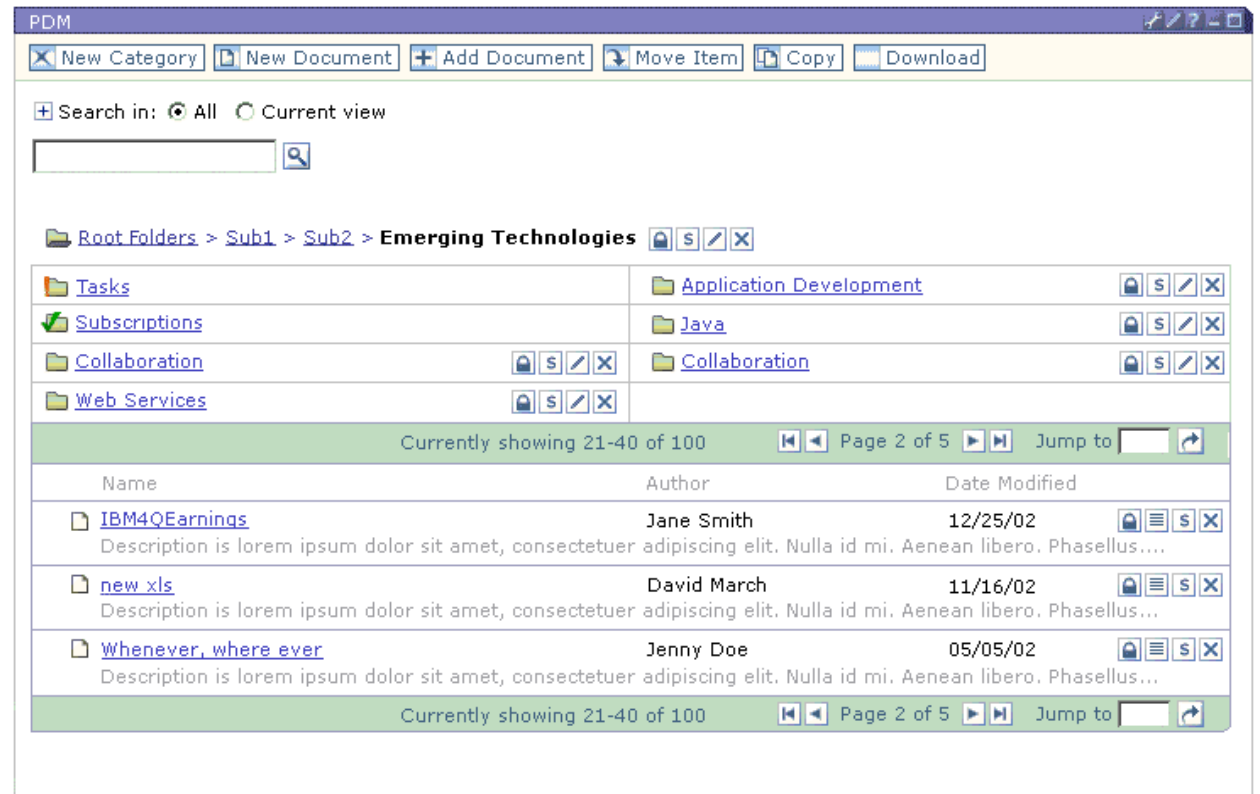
PDM

New Category | New Document | Add Document | Move Item | Copy | Download

Search in: All Current view

Root Folders > Sub1 > Sub2 > **Emerging Technologies** S

| | |
|---|---|
| Tasks | Application Development S |
| Subscriptions | Java S |
| Collaboration S | Collaboration S |
| Web Services S | |

Currently showing 21-40 of 100 Page 2 of 5 Jump to

| Name | Author | Date Modified | |
|---|---|---|---|
| IBM4QEarnings | Jane Smith | 12/25/02 | S |
| Description is lorem ipsum dolor sit amet, consectetuer adipiscing elit. Nulla id mi. Aenean libero. Phasellus.... | | | |
| new xls | David March | 11/16/02 | S |
| Description is lorem ipsum dolor sit amet, consectetuer adipiscing elit. Nulla id mi. Aenean libero. Phasellus... | | | |
| Whenever, where ever | Jenny Doe | 05/05/02 | S |
| Description is lorem ipsum dolor sit amet, consectetuer adipiscing elit. Nulla id mi. Aenean libero. Phasellus... | | | |

Currently showing 21-40 of 100 Page 2 of 5 Jump to